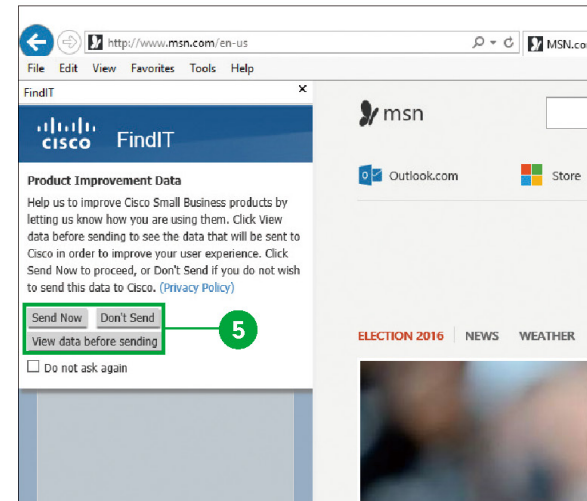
http://www.msn.com/en-us

MSN.co

File Edit View Favorites Tools Help

FindIT

×

cisco FindIT

Product Improvement Data

Help us to improve Cisco Small Business products by letting us know how you are using them. Click View data before sending to see the data that will be sent to Cisco in order to improve your user experience. Click Send Now to proceed, or Don't Send if you do not wish to send this data to Cisco. (Privacy Policy)

Send Now Don't Send

View data before sending

5

Do not ask again

msn

Outlook.com

Store

ELECTION 2016 NEWS WEATHER